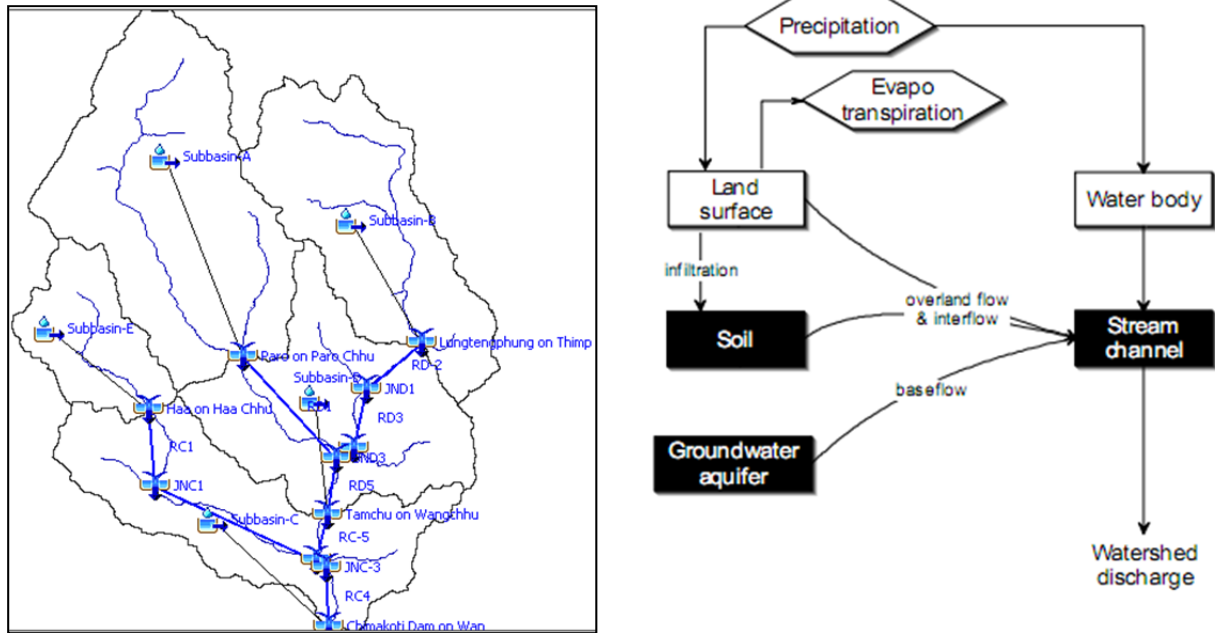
Subbasin-A
Subbasin-B
Subbasin-E
Paro on Paro Chhu
Lungtenphung on Thimp
RD-2
Subbasin-D
JND1
RD4
Haa on Haa Chhu
RD3
RC1
JND3
JNC1
RD5
Subbasin-C
Tamchu on Wangchhu
RC-5
JNC-3
RC4
Chimakoti Dam on Wan

Precipitation
Evapo transpiration
Land surface
Water body
infiltration
overland flow & interflow
Soil
Stream channel
baseflow
Groundwater aquifer
Watershed discharge